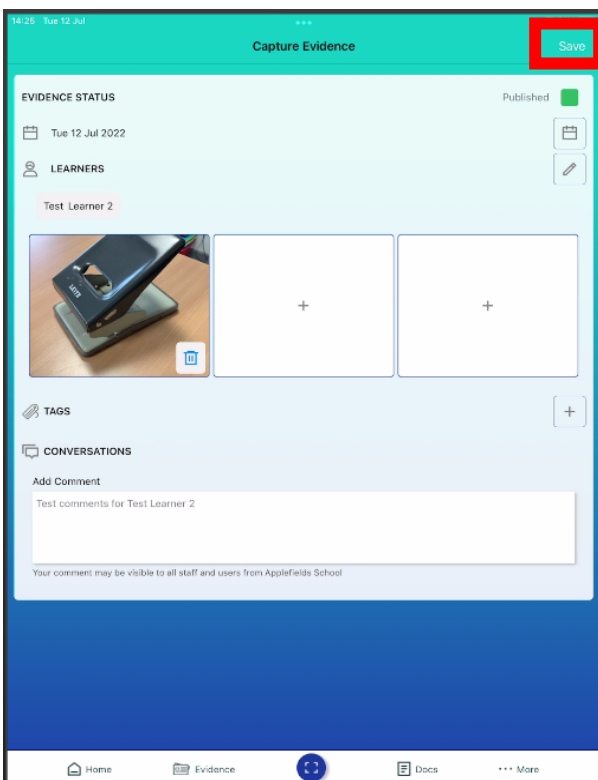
14:25 Tue 12 Jul

Capture Evidence

Save

EVIDENCE STATUS

Published

Tue 12 Jul 2022

LEARNERS

Test Learner 2

+

+

TAGS

+

CONVERSATIONS

Add Comment

Test comments for Test Learner 2

Your comment may be visible to all staff and users from Applefields School

Home

Evidence

Docs

More